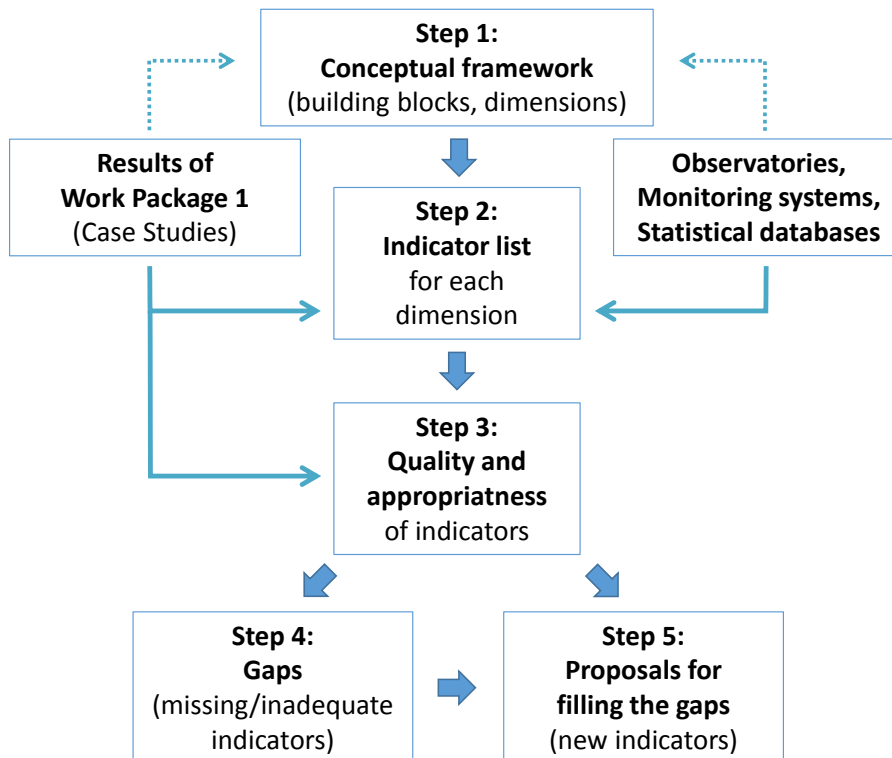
Step 1:
Conceptual framework
(building blocks, dimensions)

Results of
Work Package 1
(Case Studies)

Step 2:
Indicator list
for each
dimension

Observatories,
Monitoring systems,
Statistical databases

Step 3:
Quality and
appropriatness
of indicators

Step 4:
Gaps
(missing/inadequate
indicators)

Step 5:
Proposals for
filling the gaps
(new indicators)